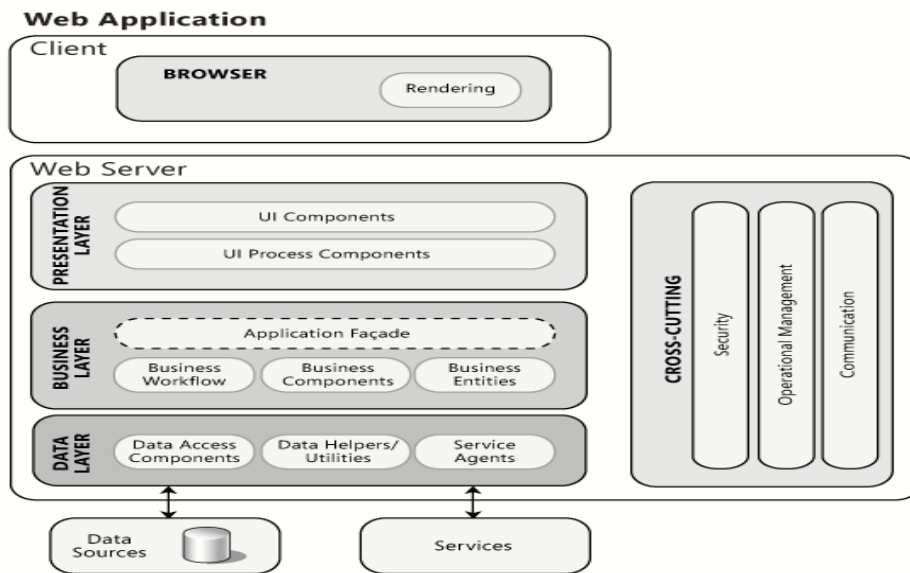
Web Application

Client

BROWSER

Rendering

Web Server

PRESENTATION LAYER

UI Components

UI Process Components

BUSINESS LAYER

Application Façade

Business Workflow

Business Components

Business Entities

DATA LAYER

Data Access Components

Data Helpers/ Utilities

Service Agents

CROSS-CUTTING

Security

Operational Management

Communication

Data Sources

Services